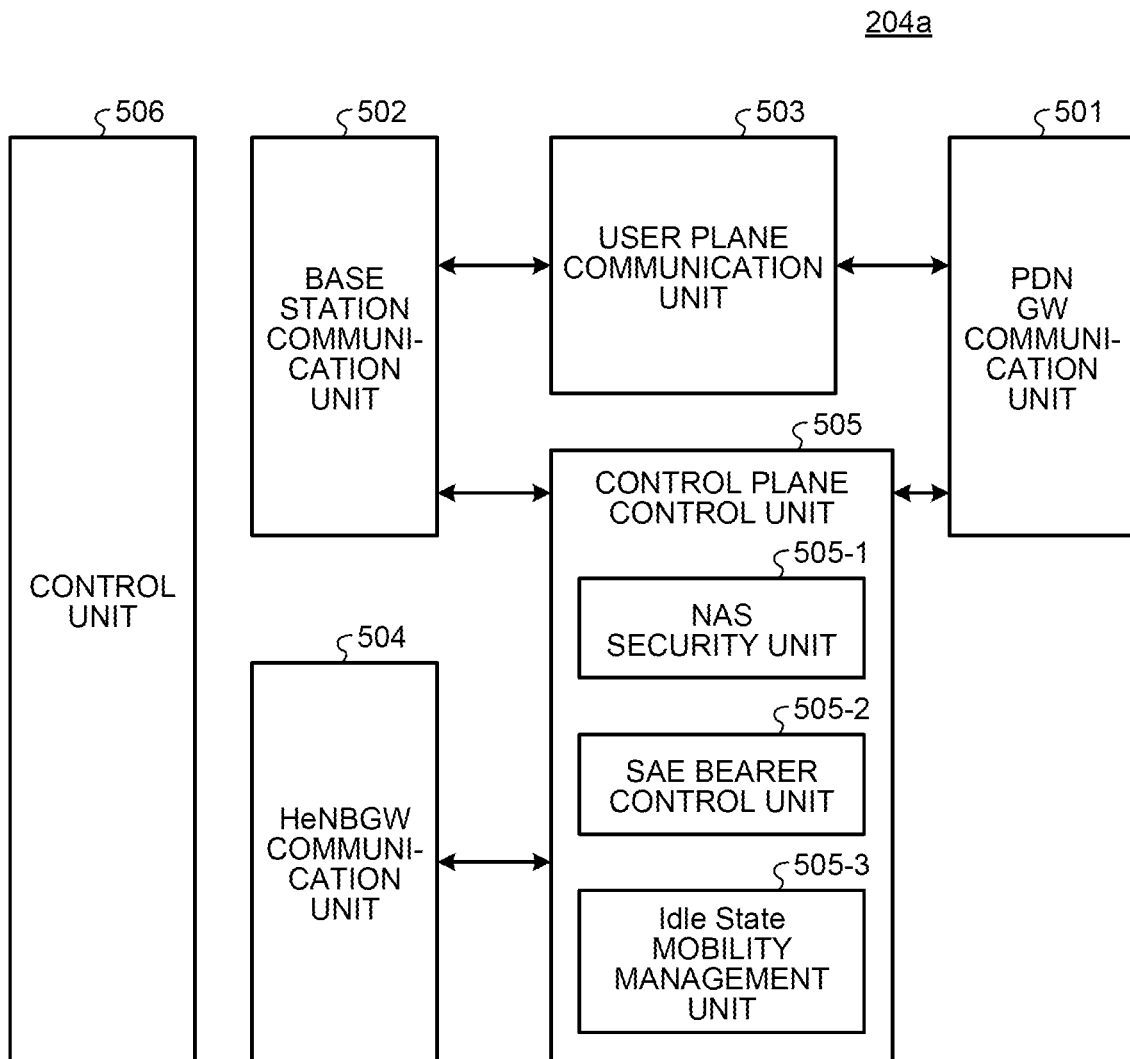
204a

506

502

503

501

CONTROL UNIT

BASE STATION COMMUNICATION UNIT

USER PLANE COMMUNICATION UNIT

PDN GW COMMUNICATION UNIT

505

CONTROL PLANE CONTROL UNIT

505-1

NAS SECURITY UNIT

504

505-2

SAE BEARER CONTROL UNIT

HeNBGW COMMUNICATION UNIT

505-3

Idle State MOBILITY MANAGEMENT UNIT